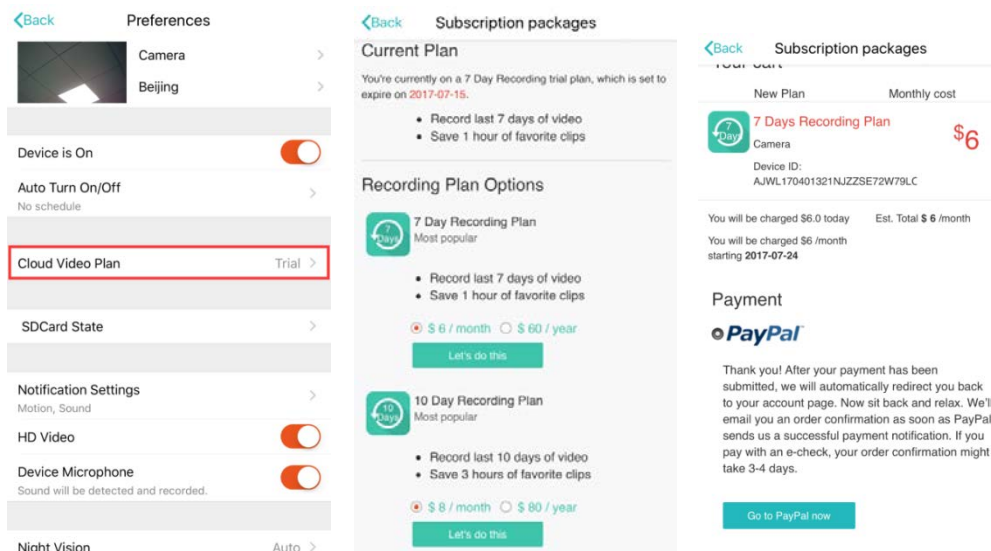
<Back Preferences

Camera
Beijing

Device is On

Auto Turn On/Off
No schedule

Cloud Video Plan Trial

SDCard State

Notification Settings
Motion, Sound

HD Video

Device Microphone
Sound will be detected and recorded.

Night Vision Auto

<Back Subscription packages

Current Plan

You're currently on a 7 Day Recording trial plan, which is set to expire on 2017-07-15.

• Record last 7 days of video
• Save 1 hour of favorite clips

Recording Plan Options

7 Days
7 Day Recording Plan
Most popular

• Record last 7 days of video
• Save 1 hour of favorite clips

$ 6 / month $ 60 / year

Let's do this

10 Days
10 Day Recording Plan
Most popular

• Record last 10 days of video
• Save 3 hours of favorite clips

$ 8 / month $ 80 / year

Let's do this

<Back Subscription packages

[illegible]

New Plan Monthly cost

7 Days
7 Days Recording Plan
Camera
$6
Device ID:
AJWL170401321NJZZSE72W79LC

You will be charged $6.0 today Est. Total $ 6 /month

You will be charged $6 /month starting 2017-07-24

Payment

PayPal

Thank you! After your payment has been submitted, we will automatically redirect you back to your account page. Now sit back and relax. We'll email you an order confirmation as soon as PayPal sends us a successful payment notification. If you pay with an e-check, your order confirmation might take 3-4 days.

Go to PayPal now